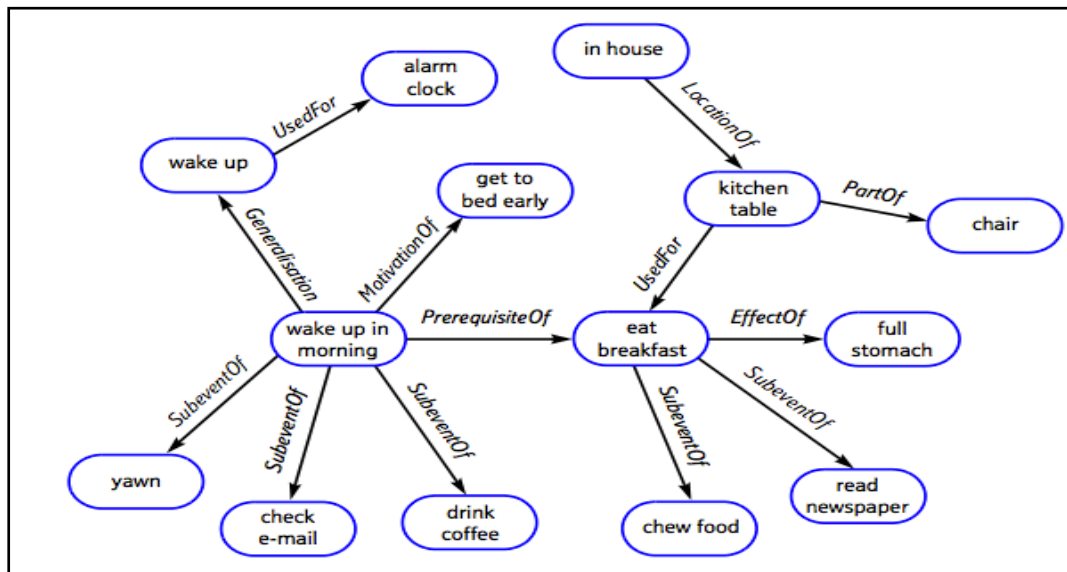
in house
alarm clock
UsedFor
LocationOf
wake up
get to bed early
kitchen table
PartOf
chair
Generalisation
MotivationOf
UsedFor
wake up in morning
PrerequisiteOf
eat breakfast
EffectOf
full stomach
SubeventOf
SubeventOf
SubeventOf
SubeventOf
SubeventOf
yawn
check e-mail
drink coffee
chew food
read newspaper